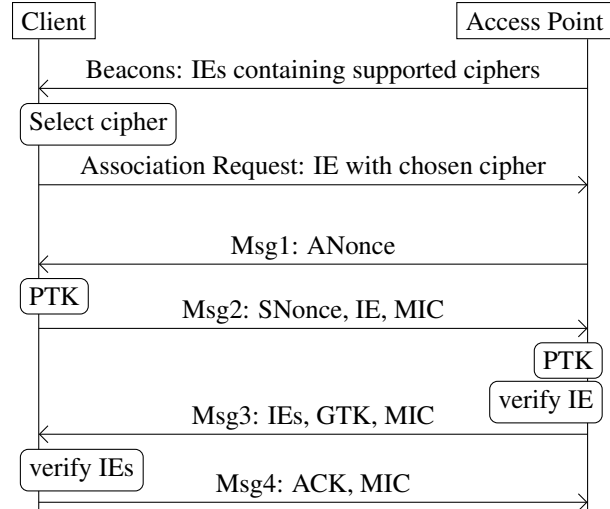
Client

Access Point

Beacons: IEs containing supported ciphers

Select cipher

Association Request: IE with chosen cipher

Msg1: ANonce

PTK

Msg2: SNonce, IE, MIC

PTK

verify IE

Msg3: IEs, GTK, MIC

verify IEs

Msg4: ACK, MIC